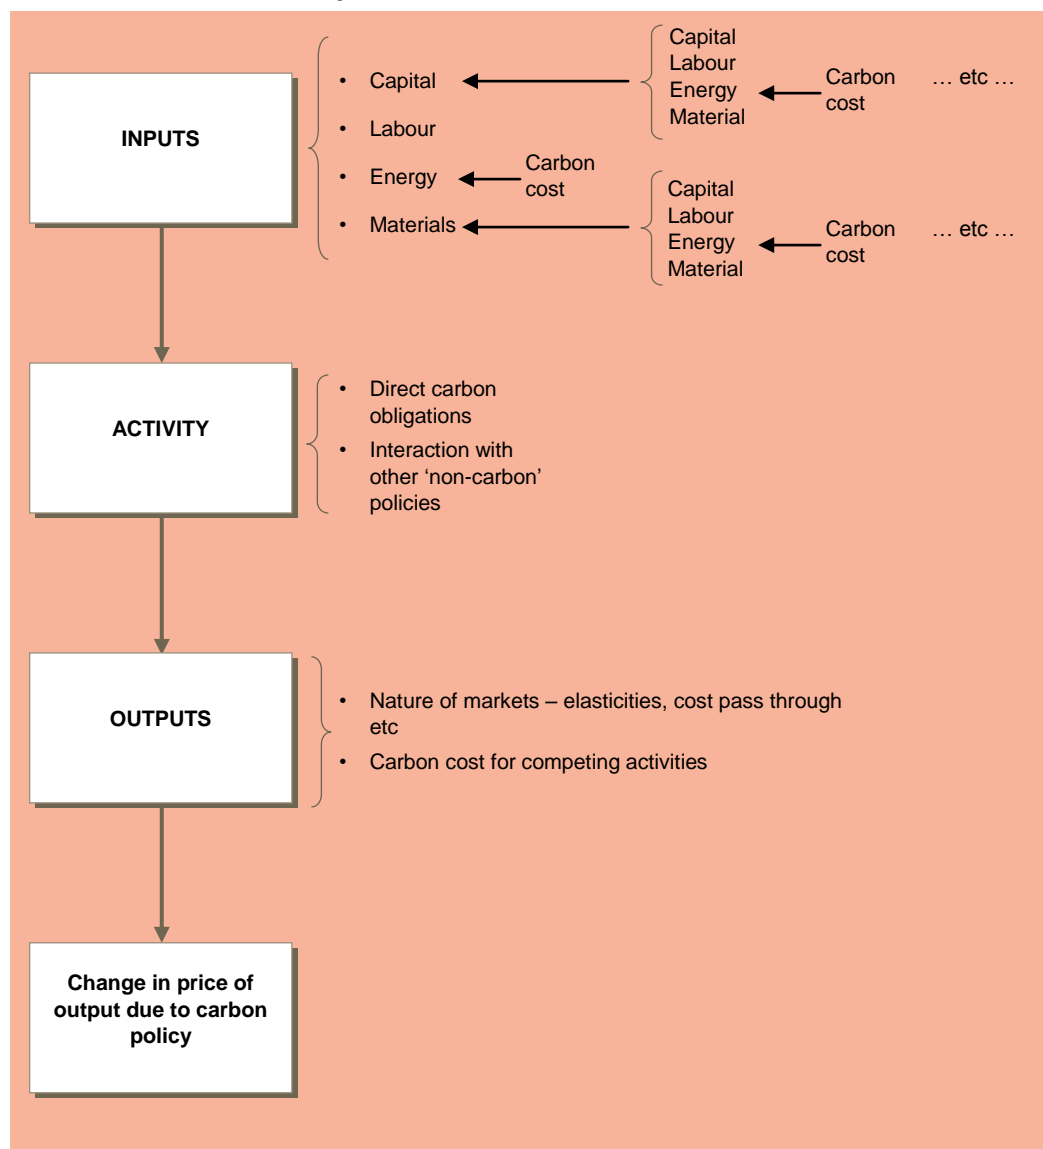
INPUTS

• Capital
• Labour
• Energy
• Materials

Capital
Labour
Energy
Material

Carbon cost

… etc …

Carbon cost

Capital
Labour
Energy
Material

Carbon cost

… etc …

ACTIVITY

• Direct carbon obligations
• Interaction with other 'non-carbon' policies

OUTPUTS

• Nature of markets – elasticities, cost pass through etc
• Carbon cost for competing activities

Change in price of output due to carbon policy